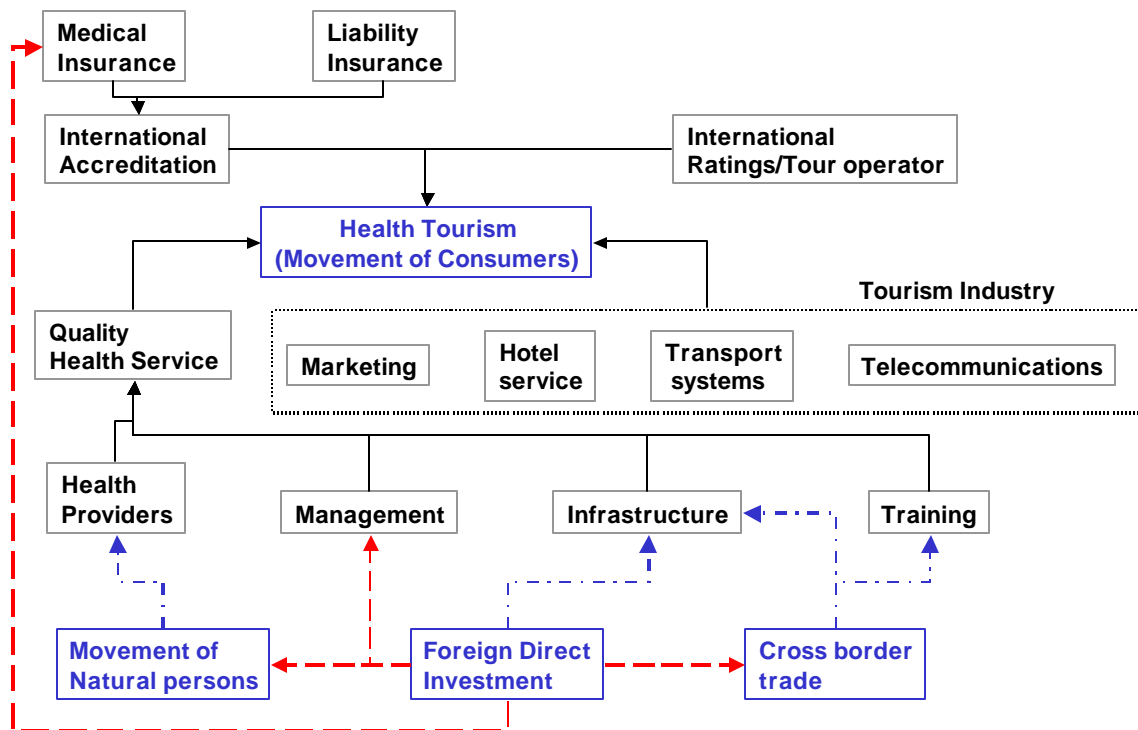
Medical Insurance

Liability Insurance

International Accreditation

International Ratings/Tour operator

Health Tourism
(Movement of Consumers)

Tourism Industry

Quality Health Service

Marketing

Hotel service

Transport systems

Telecommunications

Health Providers

Management

Infrastructure

Training

Movement of Natural persons

Foreign Direct Investment

Cross border trade